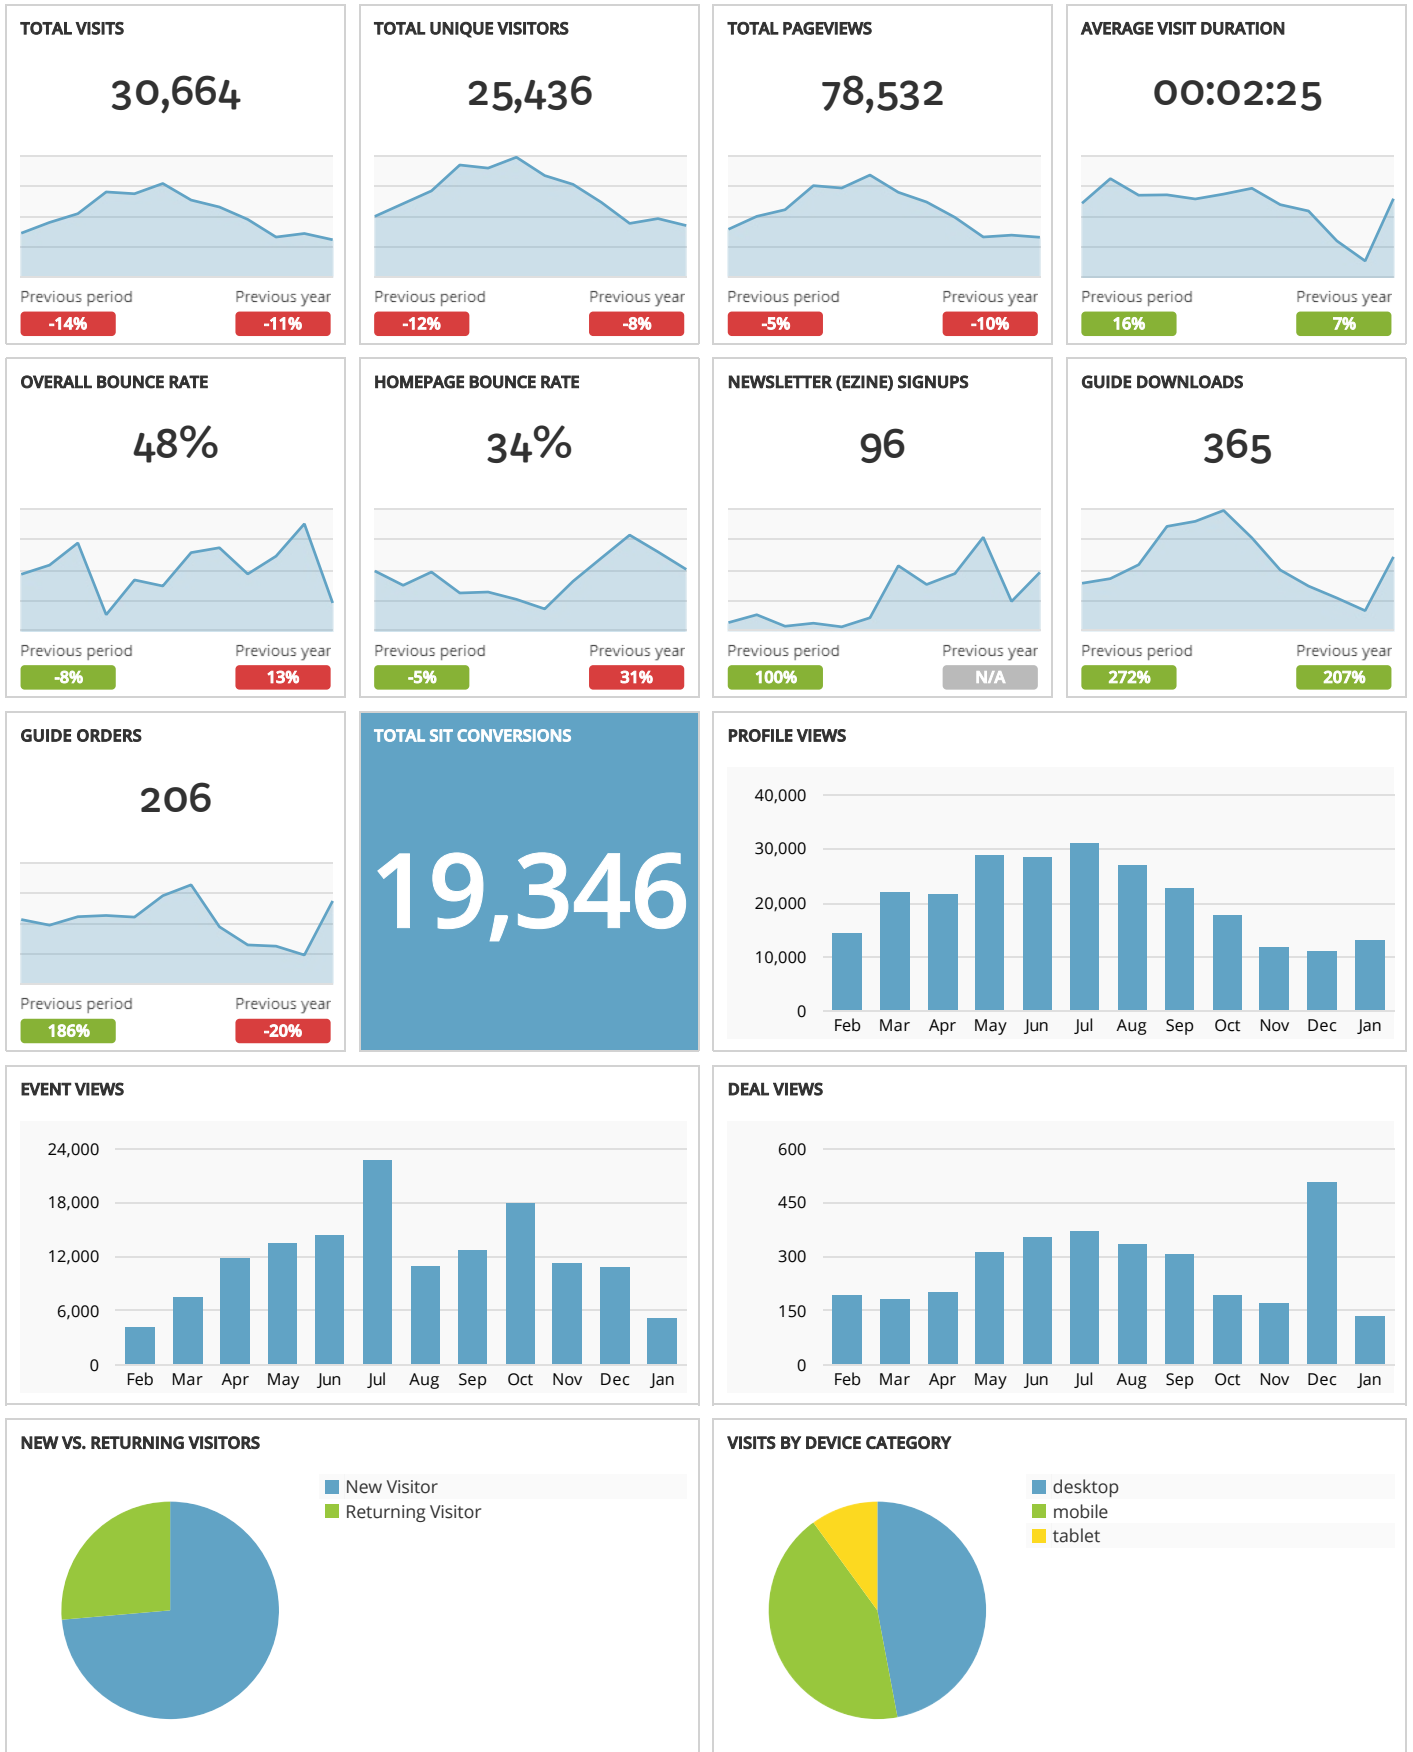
TOTAL VISITS

30,664

Previous period -14%
Previous year -11%

TOTAL UNIQUE VISITORS

25,436

Previous period -12%
Previous year -8%

TOTAL PAGEVIEWS

78,532

Previous period -5%
Previous year -10%

AVERAGE VISIT DURATION

00:02:25

Previous period 16%
Previous year 7%

OVERALL BOUNCE RATE

48%

Previous period -8%
Previous year 13%

HOMEPAGE BOUNCE RATE

34%

Previous period -5%
Previous year 31%

NEWSLETTER (EZINE) SIGNUPS

96

Previous period 100%
Previous year N/A

GUIDE DOWNLOADS

365

Previous period 272%
Previous year 207%

GUIDE ORDERS

206

Previous period 186%
Previous year -20%

TOTAL SIT CONVERSIONS

19,346

PROFILE VIEWS

40,000
30,000
20,000
10,000
0
Feb Mar Apr May Jun Jul Aug Sep Oct Nov Dec Jan

EVENT VIEWS

24,000
18,000
12,000
6,000
0
Feb Mar Apr May Jun Jul Aug Sep Oct Nov Dec Jan

DEAL VIEWS

600
450
300
150
0
Feb Mar Apr May Jun Jul Aug Sep Oct Nov Dec Jan

NEW VS. RETURNING VISITORS

New Visitor
Returning Visitor

VISITS BY DEVICE CATEGORY

desktop
mobile
tablet